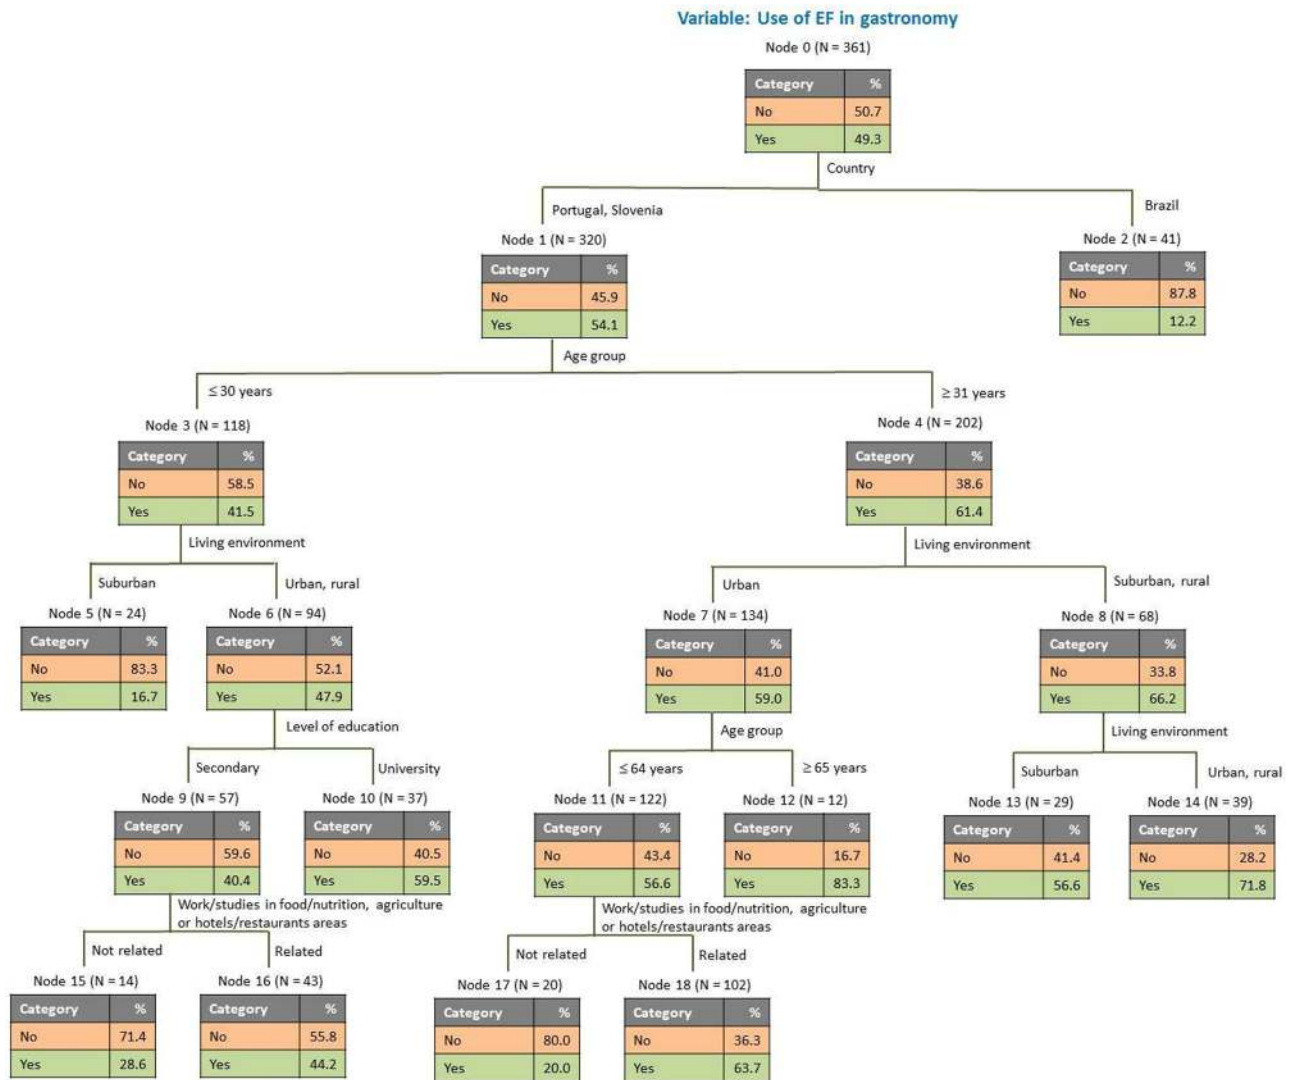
Variable: Use of EF in gastronomy

Node 0 (N = 361)

| Category | % |
|---|---|
| No | 50.7 |
| Yes | 49.3 |

Country

Portugal, Slovenia

Node 1 (N = 320)

| Category | % |
|---|---|
| No | 45.9 |
| Yes | 54.1 |

Brazil

Node 2 (N = 41)

| Category | % |
|---|---|
| No | 87.8 |
| Yes | 12.2 |

Age group

≤ 30 years

Node 3 (N = 118)

| Category | % |
|---|---|
| No | 58.5 |
| Yes | 41.5 |

≥ 31 years

Node 4 (N = 202)

| Category | % |
|---|---|
| No | 38.6 |
| Yes | 61.4 |

Living environment

Suburban

Node 5 (N = 24)

| Category | % |
|---|---|
| No | 83.3 |
| Yes | 16.7 |

Urban, rural

Node 6 (N = 94)

| Category | % |
|---|---|
| No | 52.1 |
| Yes | 47.9 |

Living environment

Urban

Node 7 (N = 134)

| Category | % |
|---|---|
| No | 41.0 |
| Yes | 59.0 |

Suburban, rural

Node 8 (N = 68)

| Category | % |
|---|---|
| No | 33.8 |
| Yes | 66.2 |

Level of education

Secondary

Node 9 (N = 57)

| Category | % |
|---|---|
| No | 59.6 |
| Yes | 40.4 |

University

Node 10 (N = 37)

| Category | % |
|---|---|
| No | 40.5 |
| Yes | 59.5 |

Age group

≤ 64 years

Node 11 (N = 122)

| Category | % |
|---|---|
| No | 43.4 |
| Yes | 56.6 |

≥ 65 years

Node 12 (N = 12)

| Category | % |
|---|---|
| No | 16.7 |
| Yes | 83.3 |

Living environment

Suburban

Node 13 (N = 29)

| Category | % |
|---|---|
| No | 41.4 |
| Yes | 56.6 |

Urban, rural

Node 14 (N = 39)

| Category | % |
|---|---|
| No | 28.2 |
| Yes | 71.8 |

Work/studies in food/nutrition, agriculture or hotels/restaurants areas

Not related

Node 15 (N = 14)

| Category | % |
|---|---|
| No | 71.4 |
| Yes | 28.6 |

Related

Node 16 (N = 43)

| Category | % |
|---|---|
| No | 55.8 |
| Yes | 44.2 |

Work/studies in food/nutrition, agriculture or hotels/restaurants areas

Not related

Node 17 (N = 20)

| Category | % |
|---|---|
| No | 80.0 |
| Yes | 20.0 |

Related

Node 18 (N = 102)

| Category | % |
|---|---|
| No | 36.3 |
| Yes | 63.7 |